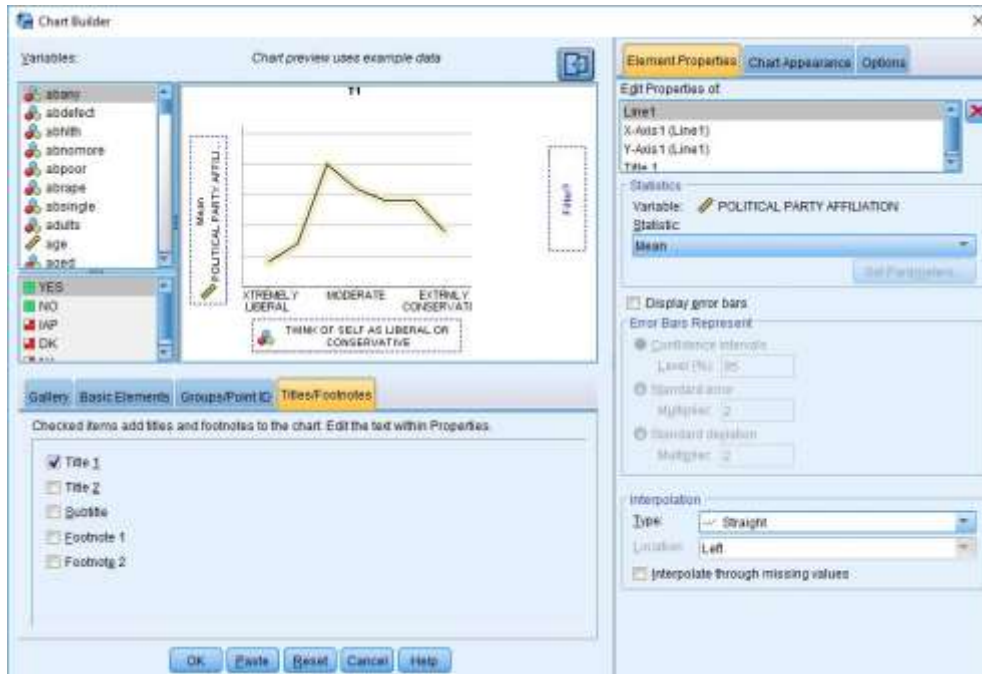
Chart Builder

Variables:

Chart preview uses example data

abany
abdefect
abhlth
abnomore
abpoor
abrape
absingle
adults
age
aged

YES
NO
IAP
DK

T1

Mean POLITICAL PARTY AFFILI...

Filter?

XTREMELY LIBERAL
MODERATE
EXTRMLY CONSERVATI

THINK OF SELF AS LIBERAL OR CONSERVATIVE

Gallery | Basic Elements | Groups/Point ID | Titles/Footnotes

Checked items add titles and footnotes to the chart. Edit the text within Properties.

Title 1
Title 2
Subtitle
Footnote 1
Footnote 2

OK | Paste | Reset | Cancel | Help

Element Properties | Chart Appearance | Options

Edit Properties of:
Line1
X-Axis1 (Line1)
Y-Axis1 (Line1)
Title 1

Statistics
Variable: POLITICAL PARTY AFFILIATION
Statistic:
Mean

Set Parameters...

Display error bars
Error Bars Represent
Confidence intervals
Level (%): 95
Standard error
Multiplier: 2
Standard deviation
Multiplier: 2

Interpolation
Type: Straight
Location: Left
Interpolate through missing values